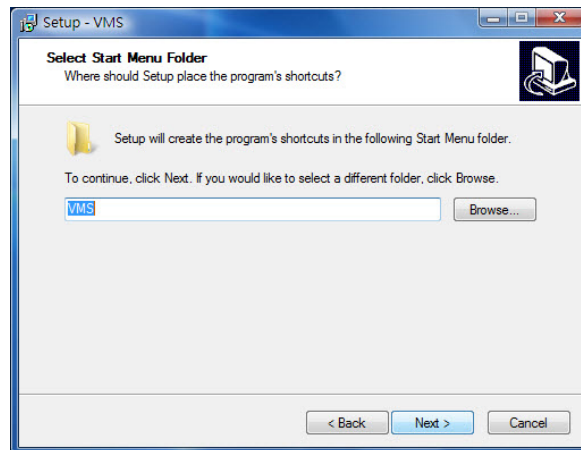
Setup - VMS

Select Start Menu Folder
Where should Setup place the program's shortcuts?

Setup will create the program's shortcuts in the following Start Menu folder.

To continue, click Next. If you would like to select a different folder, click Browse.

VMS

Browse...

< Back
Next >
Cancel